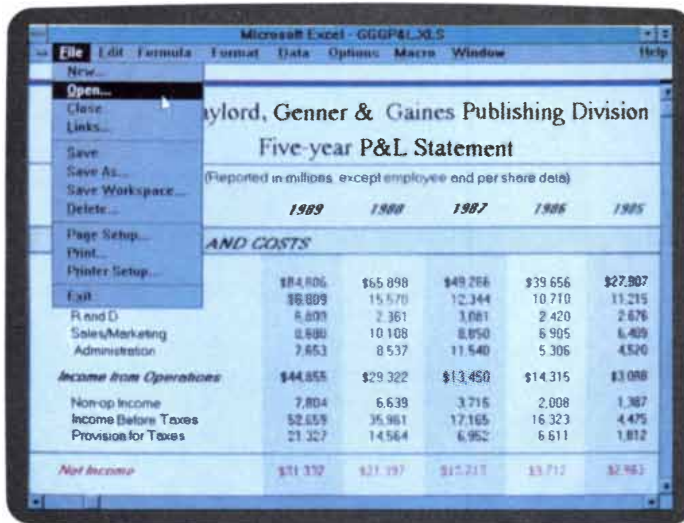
Microsoft Excel - GGGP&L.XLS

File Edit Formula Format Data Options Macro Window Help

New...
Open...
Close
Links...
Save
Save As...
Save Workspace...
Delete...
Page Setup...
Print...
Printer Setup...
Exit

aylord, Genner & Gaines Publishing Division

Five-year P&L Statement

(Reported in millions, except employee and per share data)

| | 1989 | 1988 | 1987 | 1986 | 1985 |
|---|---|---|---|---|---|
| AND COSTS | | | | | |
| | \$84,806 | \$65 898 | \$49 266 | \$39 656 | \$27,907 |
| | \$6,809 | 15 570 | 12 344 | 10 710 | 11 215 |
| R and D | 6,809 | 2 361 | 3,081 | 2 420 | 2 676 |
| Sales/Marketing | 8,680 | 10 108 | 8,850 | 6 905 | 6,409 |
| Administration | 7,653 | 8 537 | 11 540 | 5 306 | 4,520 |
| Income from Operations | \$44,855 | \$29 322 | \$13,450 | \$14 315 | \$3 088 |
| Non-op Income | 7,804 | 6 639 | 3,715 | 2,008 | 1,387 |
| Income Before Taxes | 52,659 | 35,961 | 17,165 | 16 323 | 4,475 |
| Provision for Taxes | 21,327 | 14,564 | 6,952 | 6 611 | 1,812 |
| Net Income | \$31 332 | \$21 397 | \$10,213 | \$9,712 | \$2,663 |